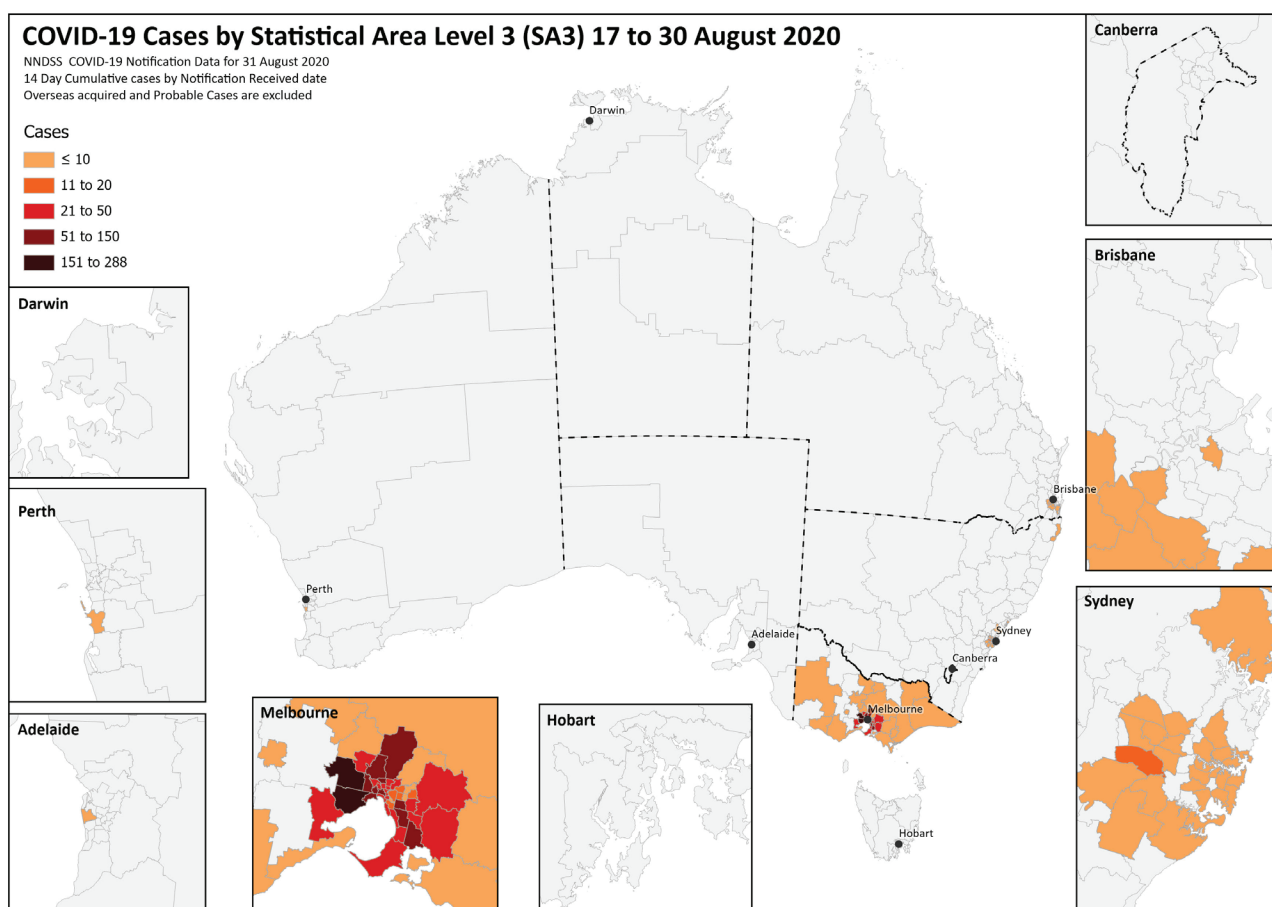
COVID-19 Cases by Statistical Area Level 3 (SA3) 17 to 30 August 2020
NNDSS COVID-19 Notification Data for 31 August 2020
14 Day Cumulative cases by Notification Received date
Overseas acquired and Probable Cases are excluded

Cases
≤ 10
11 to 20
21 to 50
51 to 150
151 to 288

Darwin
Perth
Adelaide
Melbourne
Hobart
Canberra
Brisbane
Sydney

Darwin
Perth
Adelaide
Melbourne
Canberra
Sydney
Brisbane
Hobart